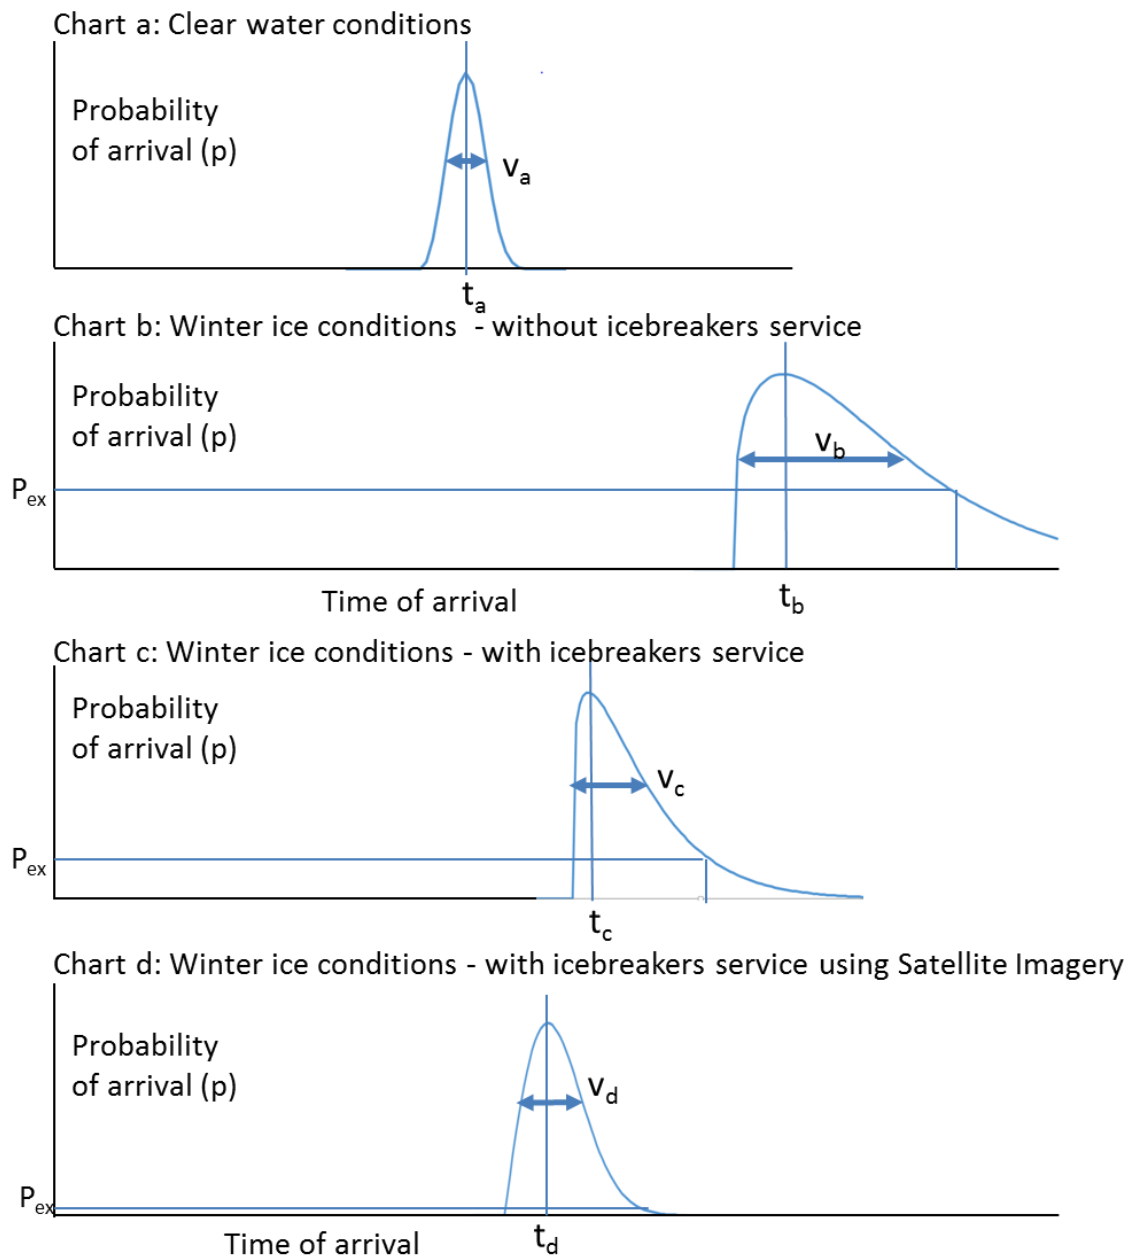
Chart a: Clear water conditions

Probability of arrival (p)

$v_a$

$t_a$

Chart b: Winter ice conditions - without icebreakers service

Probability of arrival (p)

$v_b$

$P_{ex}$

Time of arrival

$t_b$

Chart c: Winter ice conditions - with icebreakers service

Probability of arrival (p)

$v_c$

$P_{ex}$

$t_c$

Chart d: Winter ice conditions - with icebreakers service using Satellite Imagery

Probability of arrival (p)

$v_d$

$P_{ex}$

Time of arrival

$t_d$